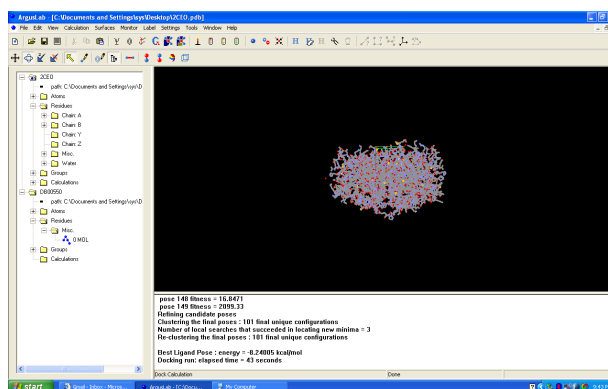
ArgusLab - [C:\Documents and Settings\sys\Desktop\2CEO.pdb]

File Edit View Calculation Surfaces Monitor Label Settings Tools Window Help

2CEO
path: C:\Documents and Settings\sys\D
Atoms
Residues
Chain: A
Chain: B
Chain: Y
Chain: Z
Misc
Water
Groups
Calculations
DB00550
path: C:\Documents and Settings\sys\D
Atoms
Residues
Misc
0 MOL
Groups
Calculations

pose 148 fitness = 16.8471
pose 149 fitness = 2099.33
Refining candidate poses
Clustering the final poses : 101 final unique configurations
Number of local searches that succeeded in locating new minima = 3
Re-clustering the final poses : 101 final unique configurations

Best Ligand Pose : energy = -8.24005 kcal/mol
Docking run: elapsed time = 43 seconds

Dock Calculation
Done

start
Gmail - Inbox - Micros...
ArgusLab - [C:\Docu...
My Computer
9:41